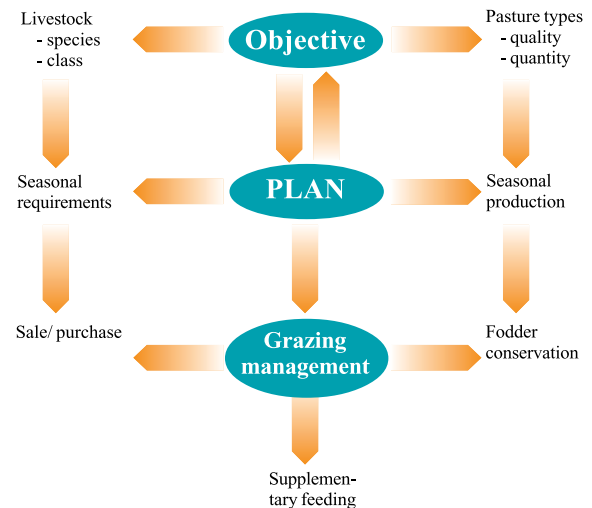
Livestock
- species
- class

Objective

Pasture types
- quality
- quantity

Seasonal requirements

PLAN

Seasonal production

Sale/ purchase

Grazing management

Fodder conservation

Supplementary feeding